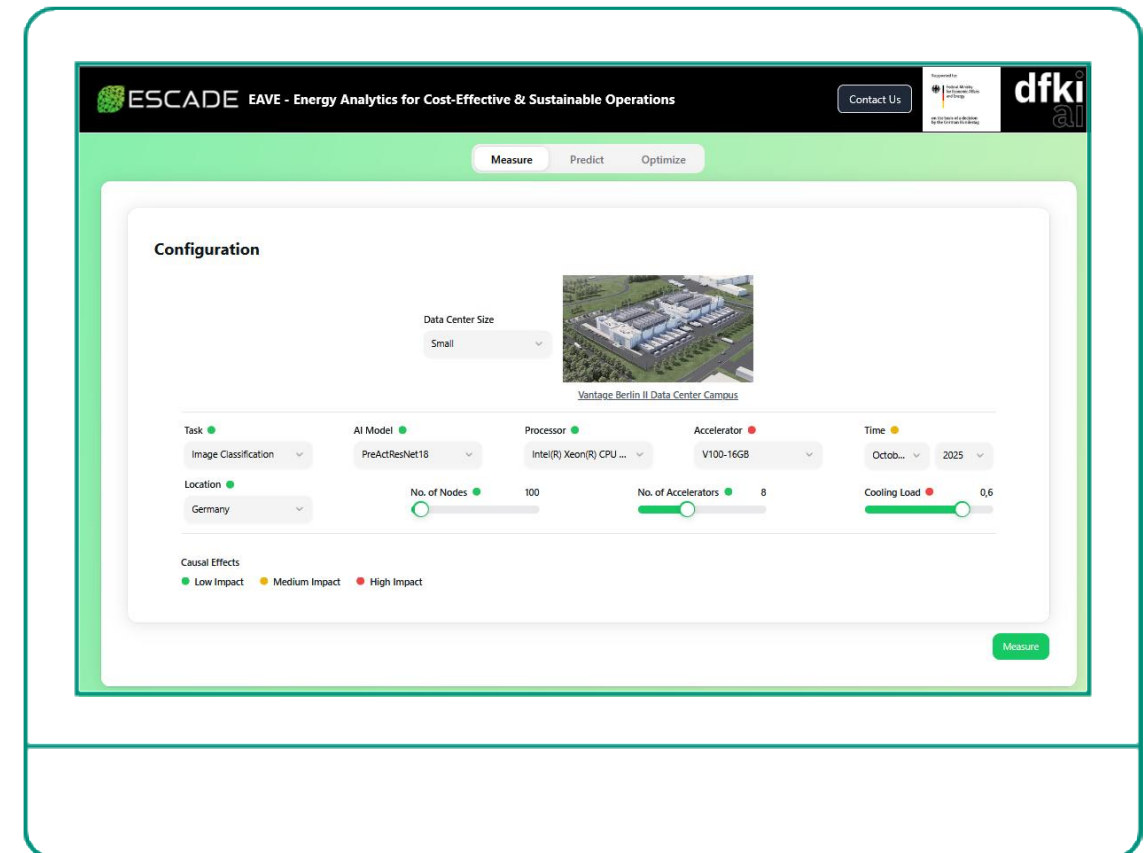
ESCADE EAVE - Energy Analytics for Cost-Effective & Sustainable Operations

Contact Us

Supported by: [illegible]

dfki ai

Measure Predict Optimize

Configuration

Data Center Size
Small

Vantage Berlin II Data Center Campus

Task
Image Classification

AI Model
PreActResNet18

Processor
Intel(R) Xeon(R) CPU ...

Accelerator
V100-16GB

Time
Octob... 2025

Location
Germany

No. of Nodes 100

No. of Accelerators 8

Cooling Load 0,6

Causal Effects
Low Impact Medium Impact High Impact

Measure